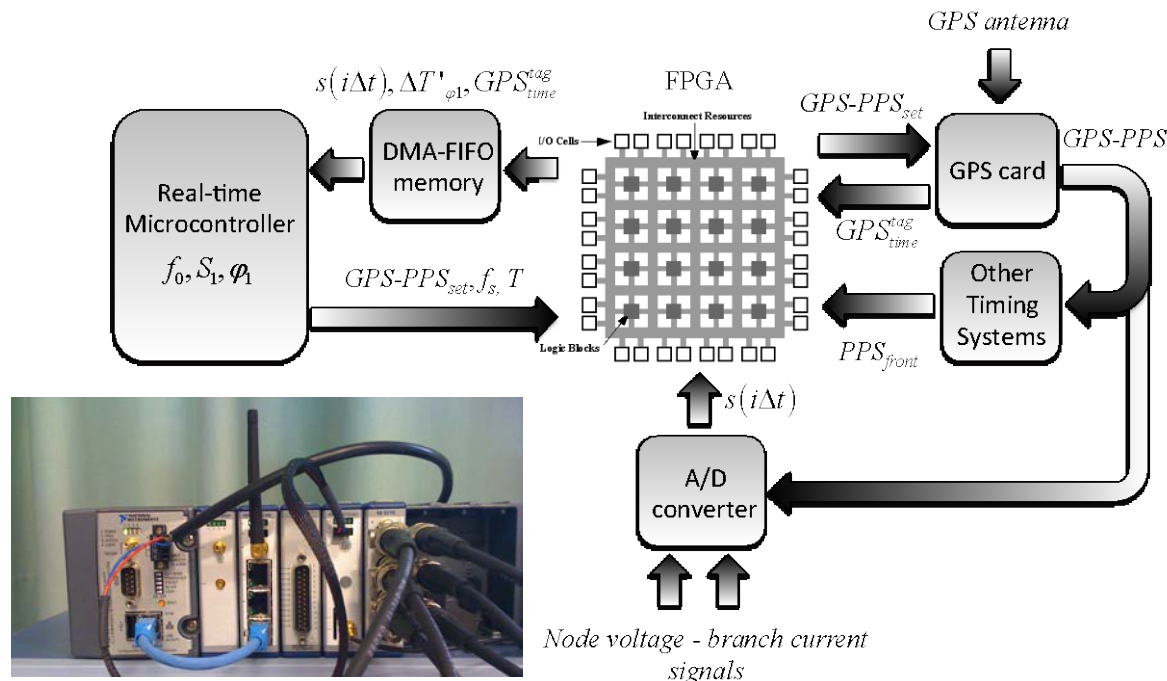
GPS antenna

$s(i\Delta t), \Delta T'_{\varphi 1}, GPS^{tag}_{time}$

FPGA

$GPS\text{-}PPS_{set}$

Interconnect Resources

I/O Cells

GPS card

$GPS\text{-}PPS$

DMA-FIFO memory

Real-time Microcontroller

$f_0, S_1, \boldsymbol{\varphi}_1$

$GPS^{tag}_{time}$

$GPS\text{-}PPS_{set}, f_s, T$

Other Timing Systems

Logic Blocks

$PPS_{front}$

$s(i\Delta t)$

A/D converter

Node voltage - branch current signals